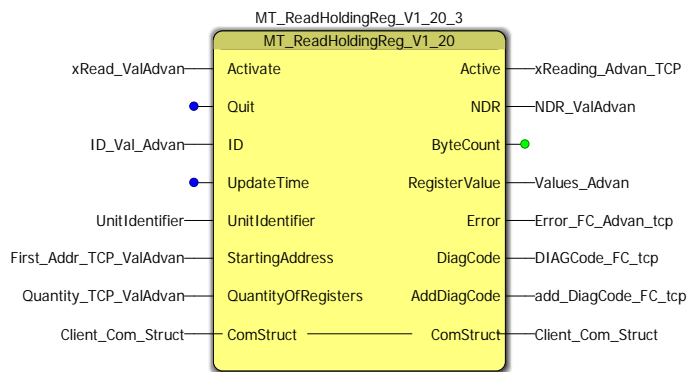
MT_ReadHoldingReg_V1_20_3

MT_ReadHoldingReg_V1_20

| | | | |
|---|---|---|---|
| xRead_ValAdvan | Activate | Active | xReading_Advan_TCP |
| | Quit | NDR | NDR_ValAdvan |
| ID_Val_Advan | ID | ByteCount | |
| | UpdateTime | RegisterValue | Values_Advan |
| UnitIdentifier | UnitIdentifier | Error | Error_FC_Advan_tcp |
| First_Addr_TCP_ValAdvan | StartingAddress | DiagCode | DIAGCode_FC_tcp |
| Quantity_TCP_ValAdvan | QuantityOfRegisters | AddDiagCode | add_DiagCode_FC_tcp |
| Client_Com_Struct | ComStruct | ComStruct | Client_Com_Struct |